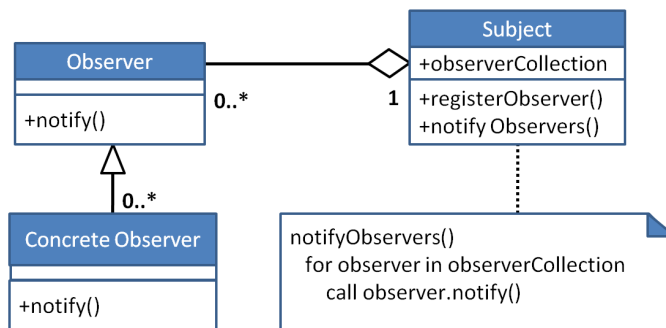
Observer

+notify()

0..*

1

Subject

+observerCollection

+registerObserver()
+notify Observers()

0..*

Concrete Observer

+notify()

notifyObservers()
for observer in observerCollection
call observer.notify()